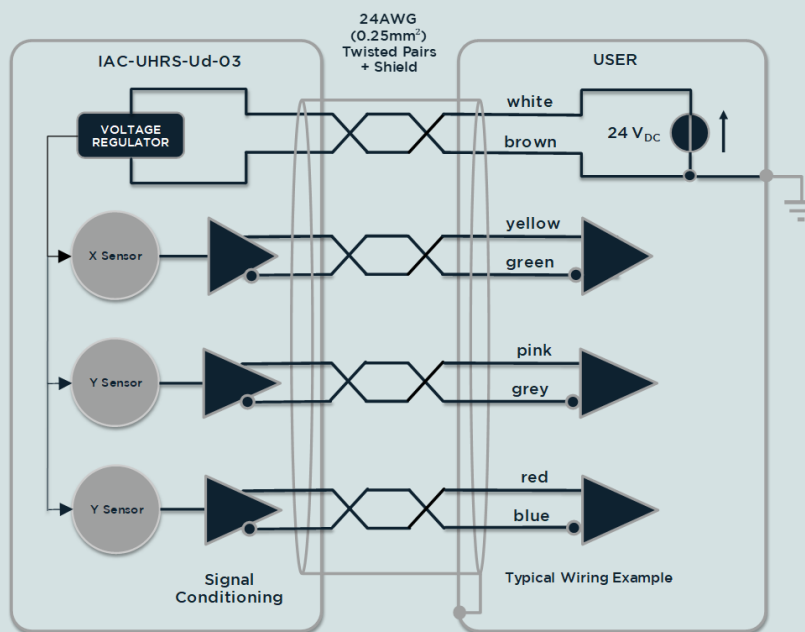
24AWG
(0.25mm$^2$)
Twisted Pairs
+ Shield

IAC-UHRS-Ud-03

USER

VOLTAGE
REGULATOR

white

brown

24 V$_{DC}$

X Sensor

yellow

green

Y Sensor

pink

grey

Y Sensor

red

blue

Signal
Conditioning

Typical Wiring Example